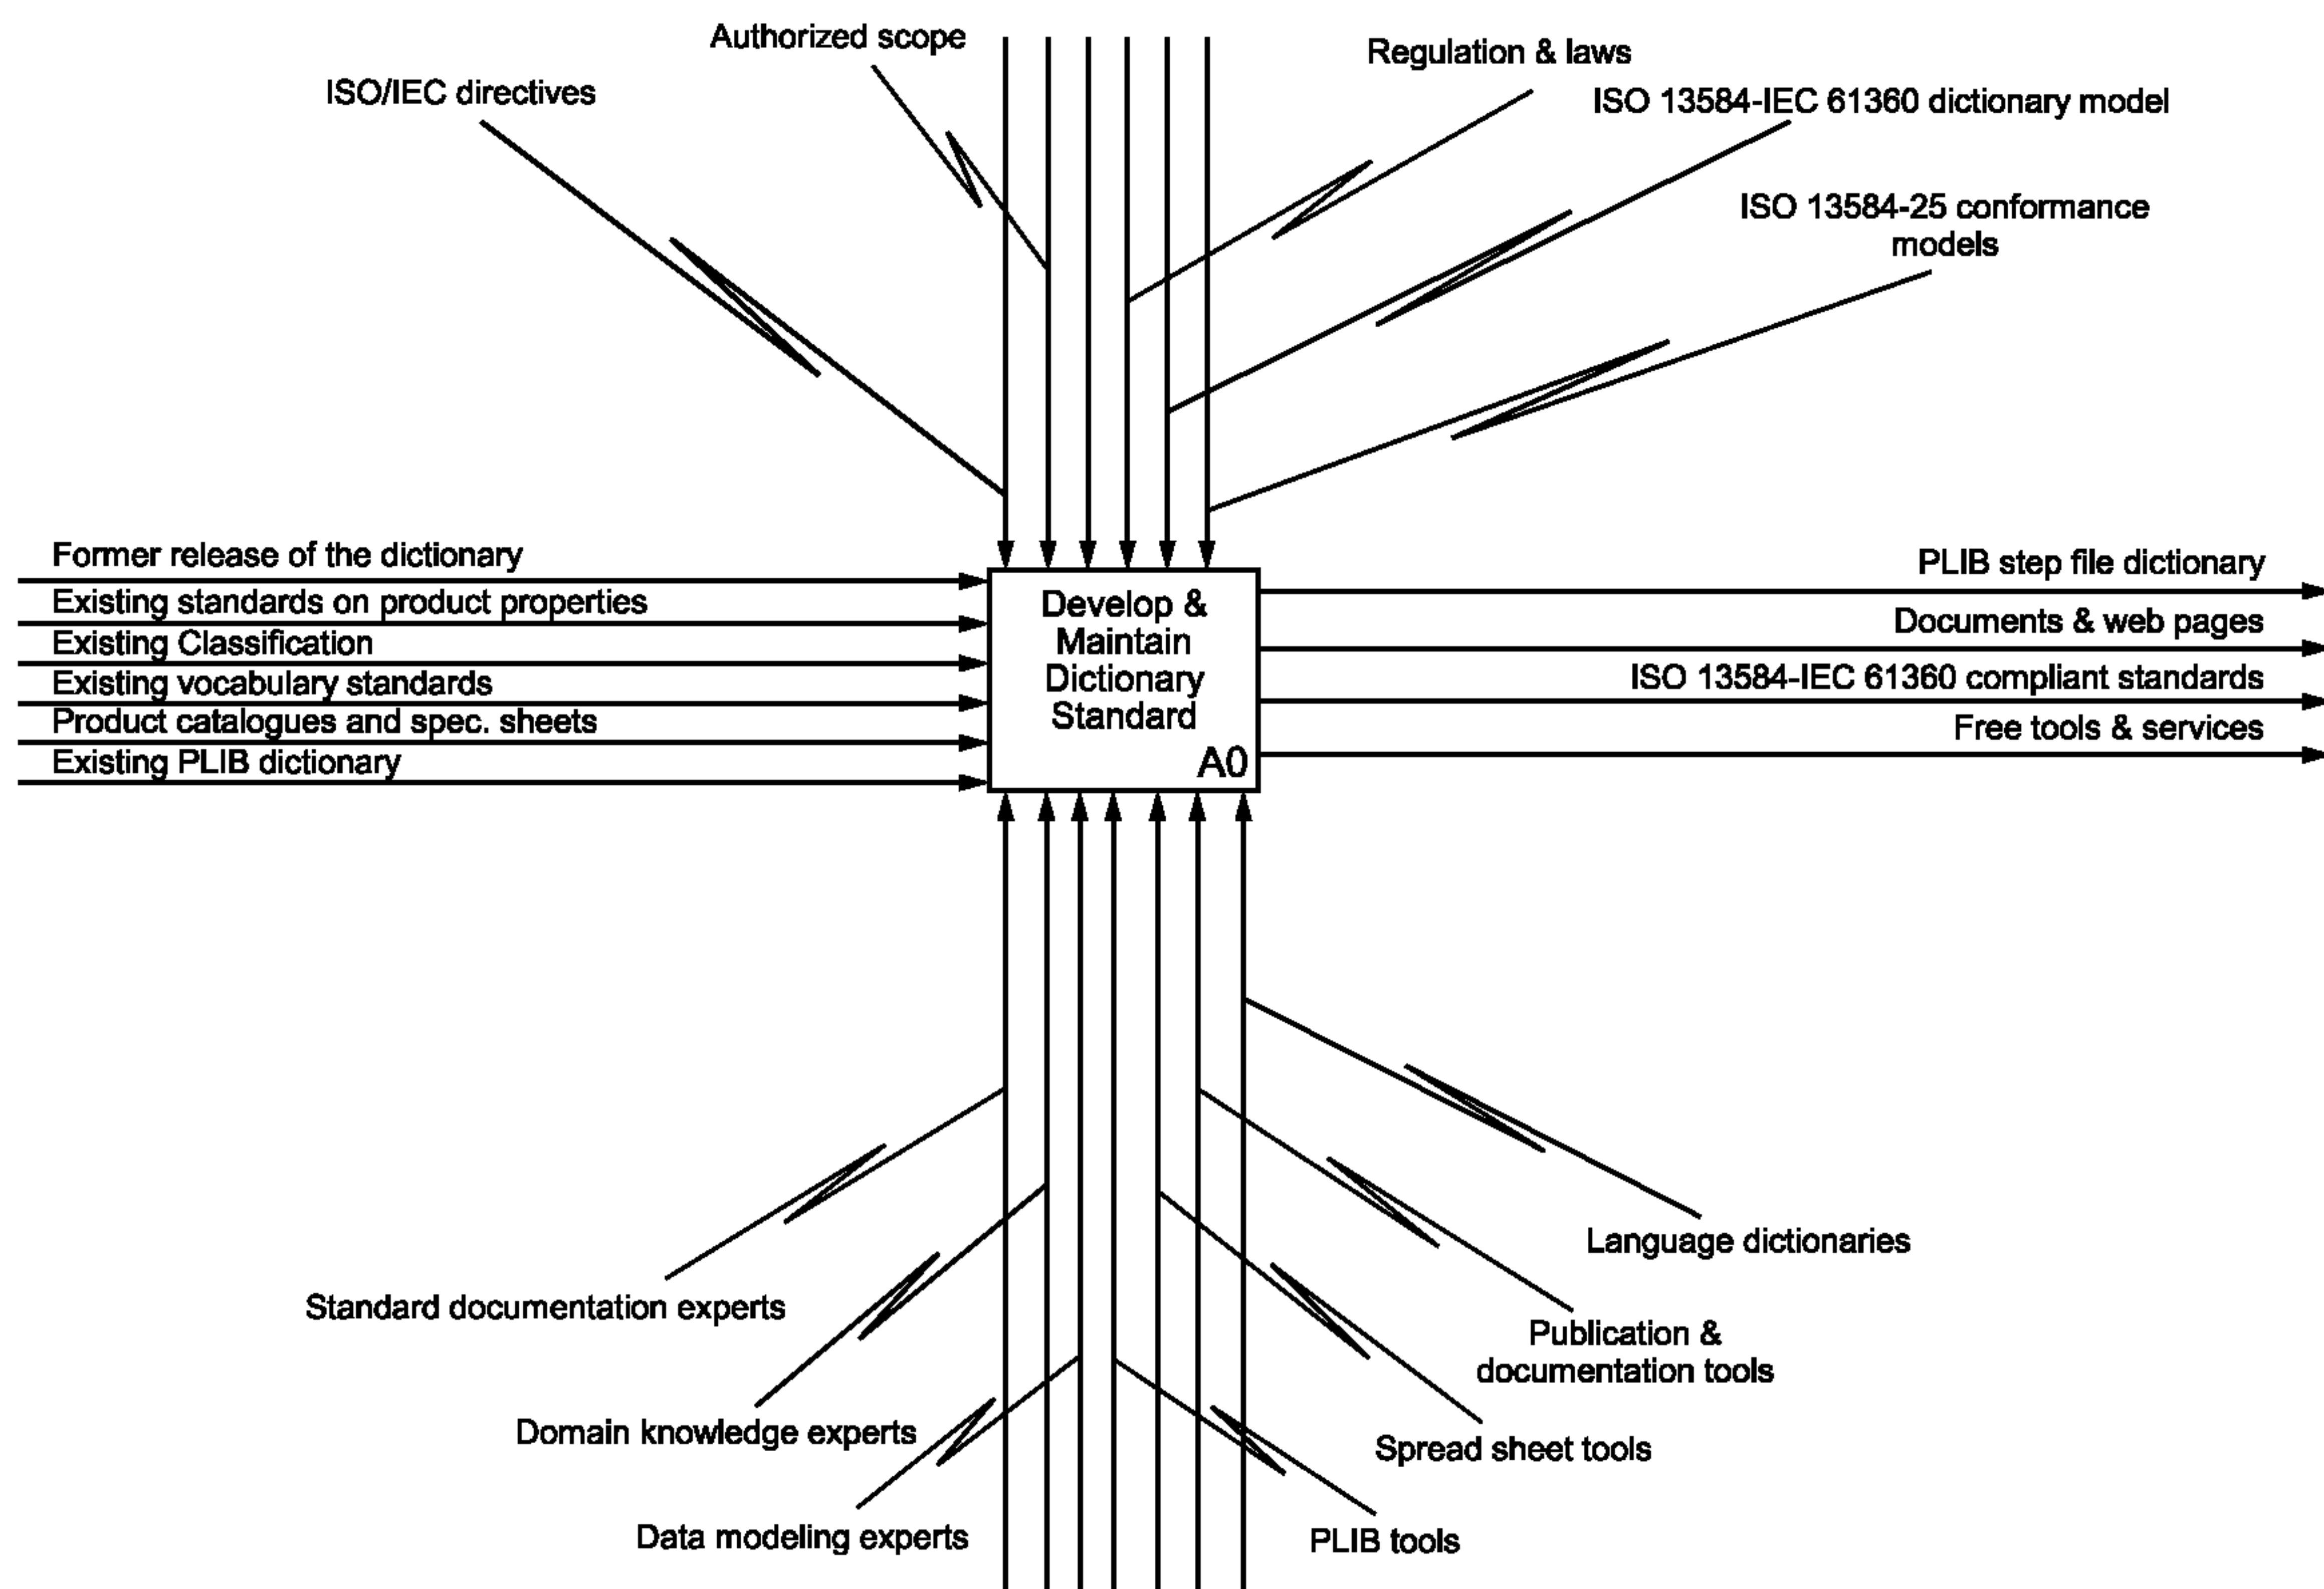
Authorized scope

Regulation & laws

ISO/IEC directives

ISO 13584-IEC 61360 dictionary model

ISO 13584-25 conformance models

Former release of the dictionary

Existing standards on product properties

Existing Classification

Existing vocabulary standards

Product catalogues and spec. sheets

Existing PLIB dictionary

Develop & Maintain Dictionary Standard

A0

PLIB step file dictionary

Documents & web pages

ISO 13584-IEC 61360 compliant standards

Free tools & services

Language dictionaries

Standard documentation experts

Publication & documentation tools

Domain knowledge experts

Spread sheet tools

Data modeling experts

PLIB tools